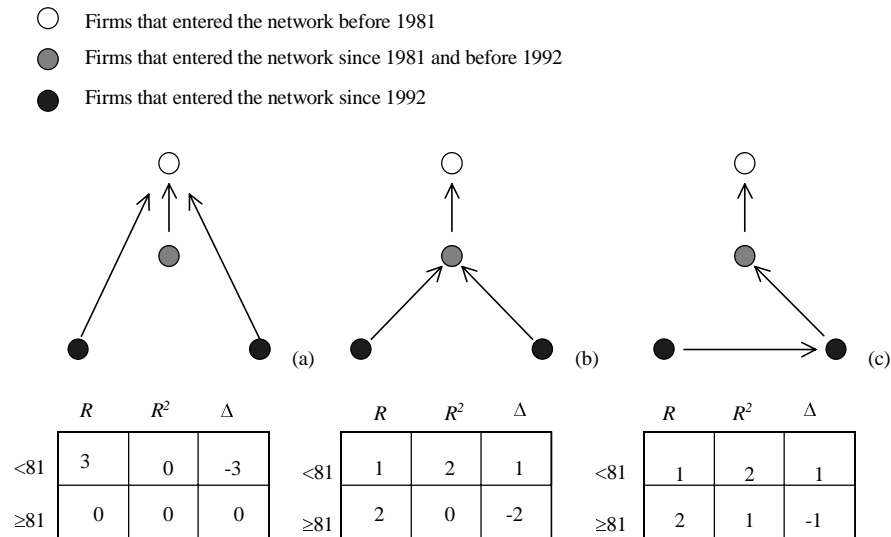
Firms that entered the network before 1981

Firms that entered the network since 1981 and before 1992

Firms that entered the network since 1992

(a)

(b)

(c)

| | $R$ | $R^2$ | $\Delta$ |
|---|---|---|---|
| <81 | 3 | 0 | -3 |
| ≥81 | 0 | 0 | 0 |

| | $R$ | $R^2$ | $\Delta$ |
|---|---|---|---|
| <81 | 1 | 2 | 1 |
| ≥81 | 2 | 0 | -2 |

| | $R$ | $R^2$ | $\Delta$ |
|---|---|---|---|
| <81 | 1 | 2 | 1 |
| ≥81 | 2 | 1 | -1 |